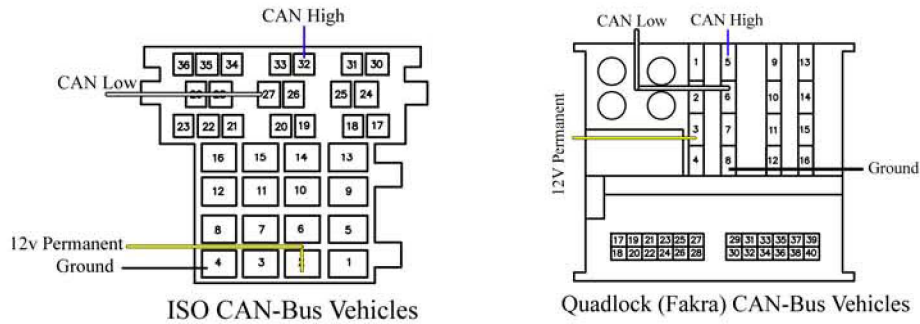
CAN High

36 35 34 33 32 31 30

CAN Low

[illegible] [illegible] 27 26 25 24

23 22 21 20 19 18 17

16 15 14 13

12 11 10 9

8 7 6 5

12v Permanent

Ground

4 3 2 1

ISO CAN-Bus Vehicles

CAN Low CAN High

1 5 9 13

2 6 10 14

12V Permanent

3 7 11 15

4 8 12 16

Ground

17 19 21 23 25 27
18 20 22 24 26 28

29 31 33 35 37 39
30 32 34 36 38 40

Quadlock (Fakra) CAN-Bus Vehicles